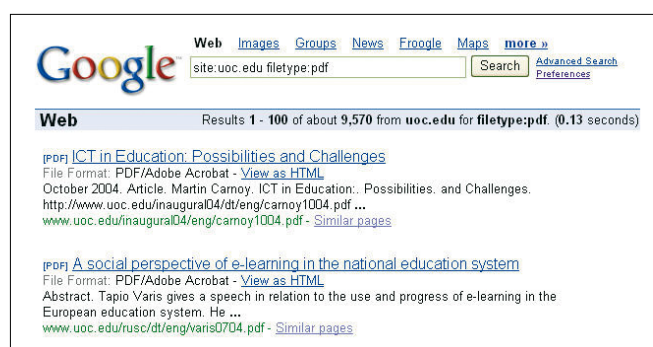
Google

Web Images Groups News Froogle Maps more »

site:uoc.edu filetype:pdf

Search

Advanced Search
Preferences

Web

Results 1 - 100 of about 9,570 from uoc.edu for filetype:pdf. (0.13 seconds)

[PDF] ICT in Education: Possibilities and Challenges
File Format: PDF/Adobe Acrobat - View as HTML
October 2004. Article. Martin Carnoy. ICT in Education:. Possibilities. and Challenges. http://www.uoc.edu/inaugural04/dt/eng/carnoy1004.pdf ...
www.uoc.edu/inaugural04/eng/carnoy1004.pdf - Similar pages

[PDF] A social perspective of e-learning in the national education system
File Format: PDF/Adobe Acrobat - View as HTML
Abstract. Tapio Varis gives a speech in relation to the use and progress of e-learning in the European education system. He ...
www.uoc.edu/rusc/dt/eng/varis0704.pdf - Similar pages